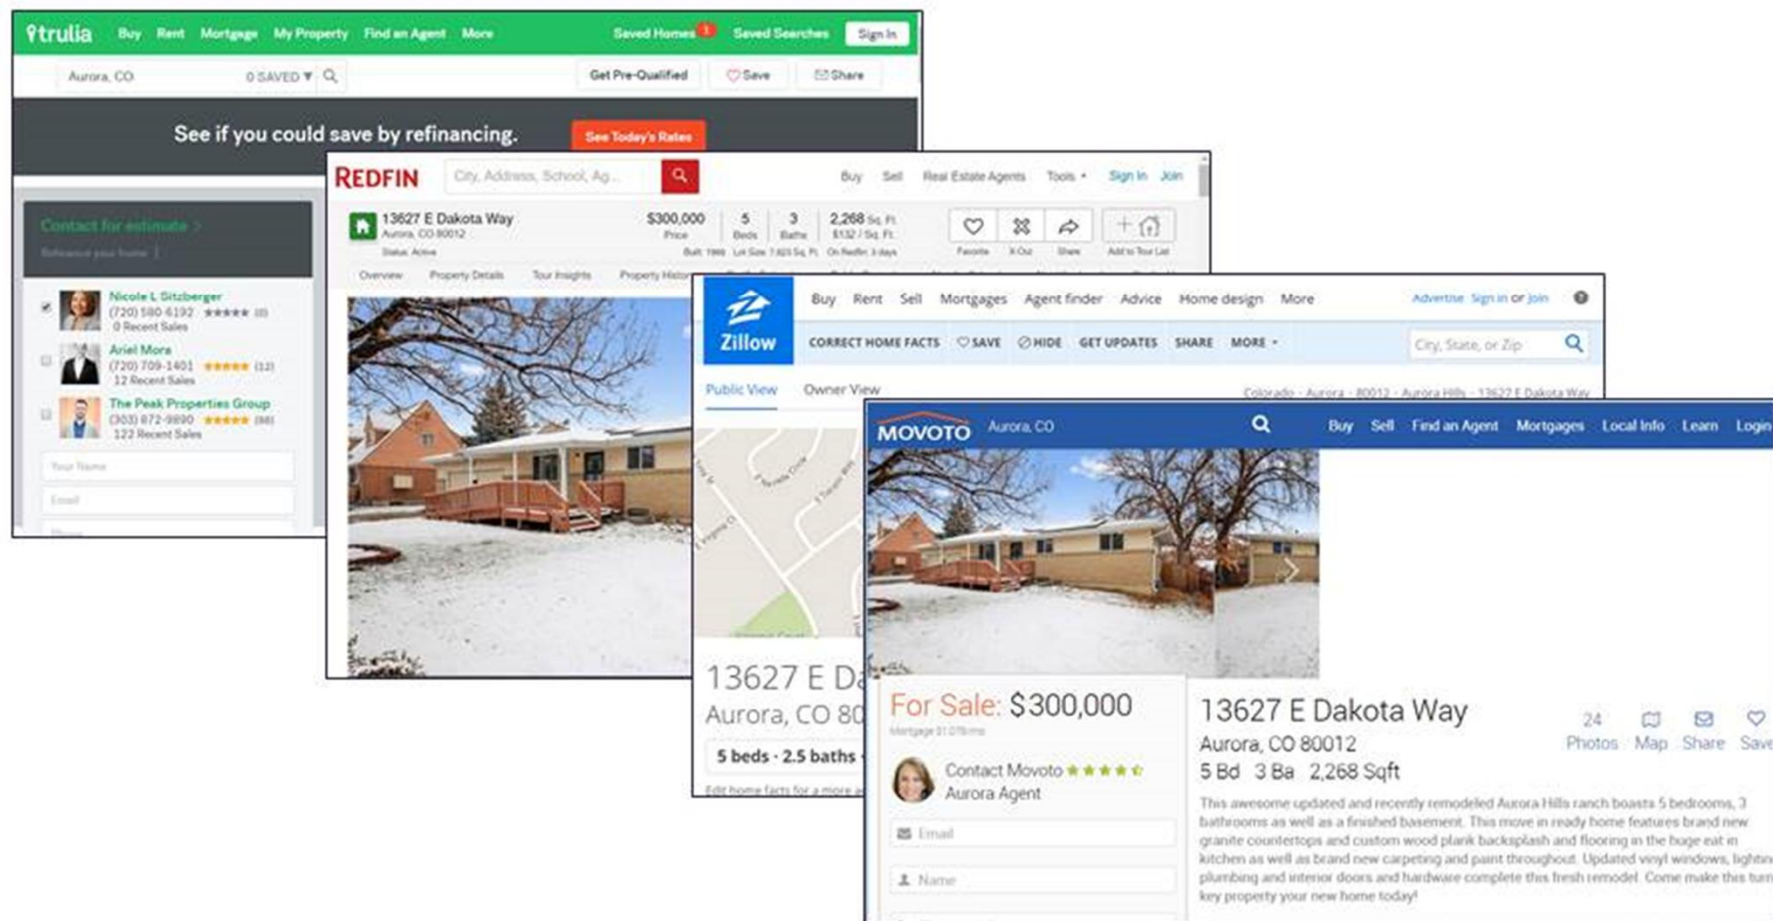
trulia Buy Rent Mortgage My Property Find an Agent More Saved Homes 1 Saved Searches Sign In

Aurora, CO 0 SAVED Get Pre-Qualified Save Share

See if you could save by refinancing. See Today's Rates

Contact for estimate >
Refinance your home

Nicole L Gitzberger
(720) 580-6192 ★★★★★ (0)
0 Recent Sales

Ariel Mora
(720) 709-1401 ★★★★★ (12)
12 Recent Sales

The Peak Properties Group
(303) 872-9890 ★★★★★ (98)
122 Recent Sales

Your Name
Email
Phone

REDFIN City, Address, School, Ag... Buy Sell Real Estate Agents Tools Sign In Join

13627 E Dakota Way
Aurora, CO 80012
Status: Active

$300,000 Price | 5 Beds | 3 Baths | 2,268 Sq. Ft. $132 / Sq. Ft.
Built: 1969 Lot Size: 7,623 Sq. Ft. On Redfin: 3 days

Favorite X-Out Share Add to Tour List

Overview Property Details Tour Insights Property History

Zillow Buy Rent Sell Mortgages Agent finder Advice Home design More Advertise Sign in or Join

CORRECT HOME FACTS SAVE HIDE GET UPDATES SHARE MORE City, State, or Zip

Public View Owner View Colorado › Aurora › 80012 › Aurora Hills › 13627 E Dakota Way

13627 E Da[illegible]
Aurora, CO 80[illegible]
5 beds · 2.5 baths ·
Edit home facts for a more a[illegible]

MOVOTO Aurora, CO Buy Sell Find an Agent Mortgages Local Info Learn Login

For Sale: $300,000
Mortgage $1,078/mo

Contact Movoto ★★★★★
Aurora Agent

Email
Name

13627 E Dakota Way
Aurora, CO 80012
5 Bd 3 Ba 2,268 Sqft

24 Photos Map Share Save

This awesome updated and recently remodeled Aurora Hills ranch boasts 5 bedrooms, 3 bathrooms as well as a finished basement. This move in ready home features brand new granite countertops and custom wood plank backsplash and flooring in the huge eat in kitchen as well as brand new carpeting and paint throughout. Updated vinyl windows, lightin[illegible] plumbing and interior doors and hardware complete this fresh remodel. Come make this turn key property your new home today!